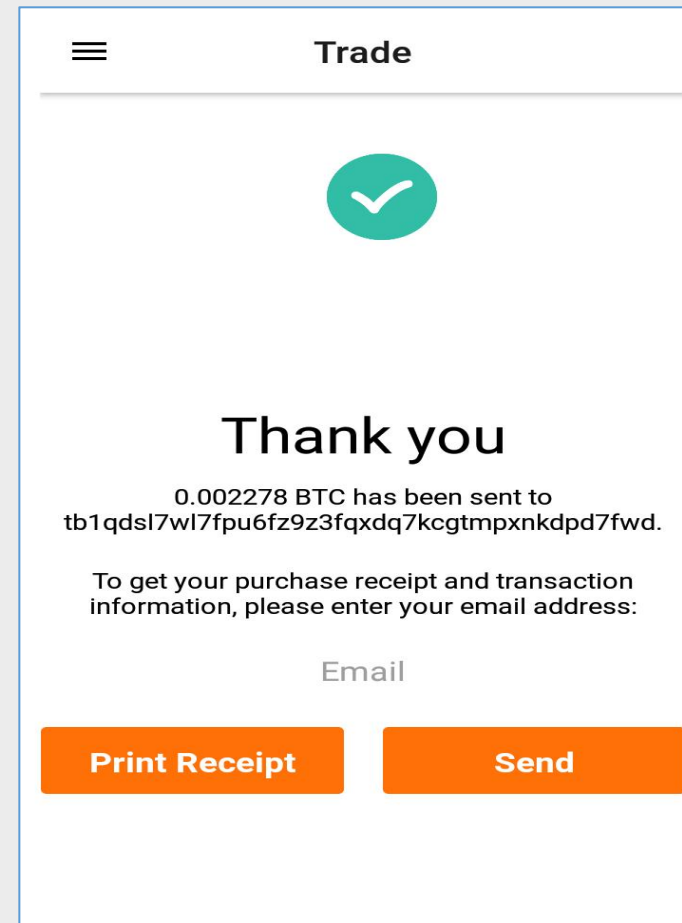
Trade

Thank you

0.002278 BTC has been sent to tb1qdsl7wl7fpu6fz9z3fqxdq7kcgtmpxnkdpd7fwd.

To get your purchase receipt and transaction information, please enter your email address:

Email

Print Receipt

Send